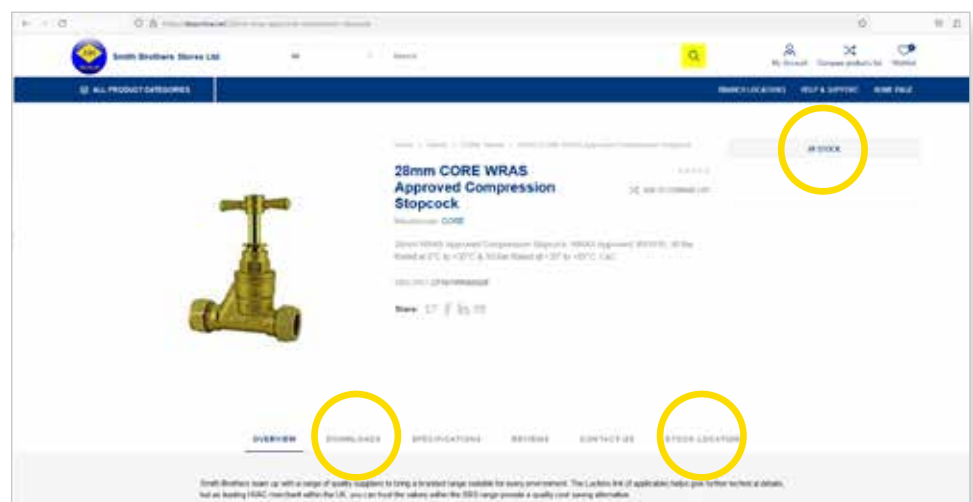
Smith Brothers Stores Ltd

Search

My Account Compare products list Wishlist

ALL PRODUCT CATEGORIES

BRANCH LOCATIONS HELP & SUPPORT HOME PAGE

Home / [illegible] / CORE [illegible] / 28mm CORE WRAS Approved Compression Stopcock

28mm CORE WRAS Approved Compression Stopcock

Manufacturer: CORE

ADD TO COMPARE LIST

IN STOCK

28mm WRAS Approved Compression Stopcock. WRAS Approved. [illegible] Rated at 0°C to +30°C & 10 bar Rated at +30° to +65°C. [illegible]

SBS SKU: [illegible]

Share:

OVERVIEW DOWNLOADS SPECIFICATIONS REVIEWS CONTACT US STOCK LOCATION

Smith Brothers team up with a range of quality suppliers to bring a branded range suitable for every environment. The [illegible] link (if applicable) helps give further technical details, but as leading HVAC merchant within the UK, you can trust the values within the SBS range provide a quality cost saving alternative.